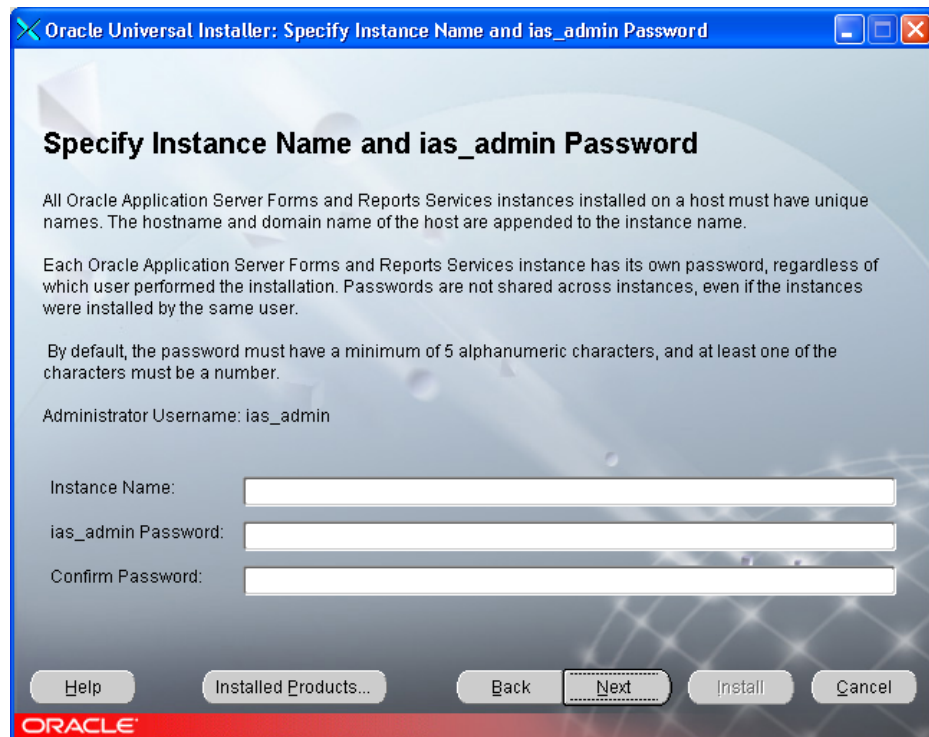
Oracle Universal Installer: Specify Instance Name and ias_admin Password

Specify Instance Name and ias_admin Password

All Oracle Application Server Forms and Reports Services instances installed on a host must have unique names. The hostname and domain name of the host are appended to the instance name.

Each Oracle Application Server Forms and Reports Services instance has its own password, regardless of which user performed the installation. Passwords are not shared across instances, even if the instances were installed by the same user.

By default, the password must have a minimum of 5 alphanumeric characters, and at least one of the characters must be a number.

Administrator Username: ias_admin

Instance Name:

ias_admin Password:

Confirm Password:

Help

Installed Products...

Back

Next

Install

Cancel

ORACLE